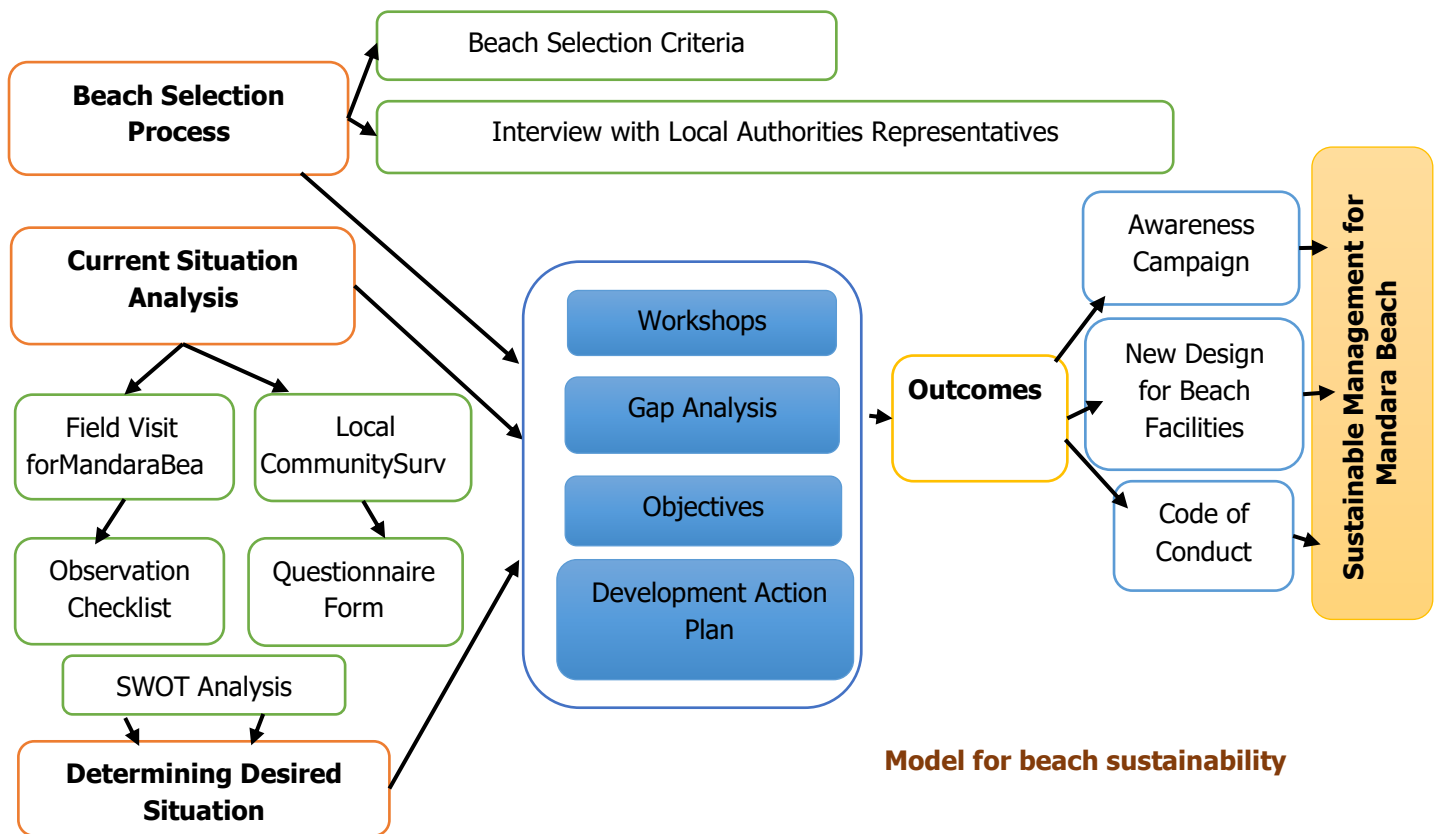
Beach Selection Process

Beach Selection Criteria

Interview with Local Authorities Representatives

Current Situation Analysis

Field Visit forMandaraBea

Local CommunitySurv

Observation Checklist

Questionnaire Form

SWOT Analysis

Determining Desired Situation

Workshops

Gap Analysis

Objectives

Development Action Plan

Outcomes

Awareness Campaign

New Design for Beach Facilities

Code of Conduct

Sustainable Management for Mandara Beach

Model for beach sustainability